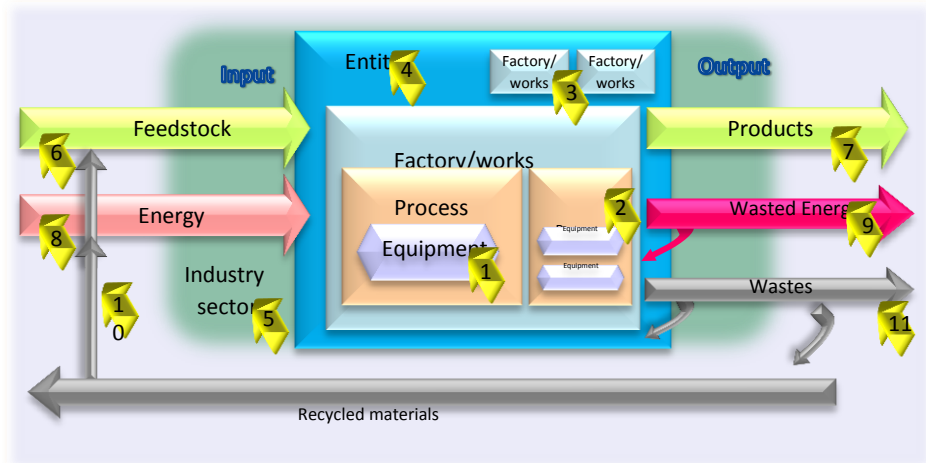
Input

Entit 4

Factory/works

Factory/works

3

Output

Feedstock

6

Factory/works

Products

7

Process

2

Energy

8

Equipment

1

Equipment

Equipment

Wasted Energ 9

Industry sector 5

1 0

Wastes

11

Recycled materials